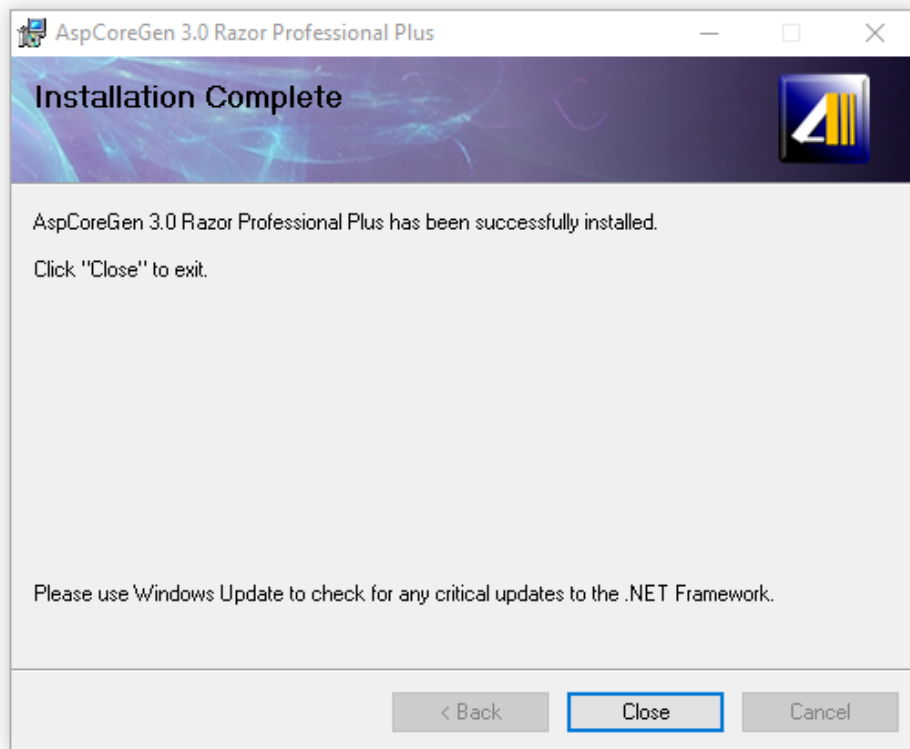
AspCoreGen 3.0 Razor Professional Plus

Installation Complete

AspCoreGen 3.0 Razor Professional Plus has been successfully installed.

Click "Close" to exit.

Please use Windows Update to check for any critical updates to the .NET Framework.

< Back
Close
Cancel